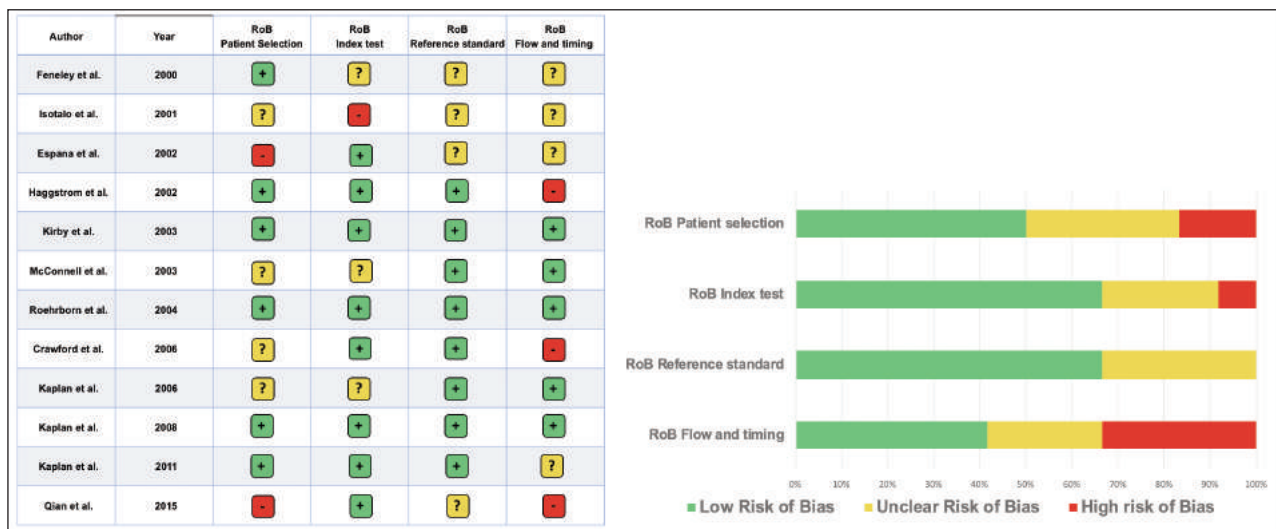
| Author | Year | RoB Patient Selection | RoB Index test | RoB Reference standard | RoB Flow and timing |
|---|---|---|---|---|---|
| Feneley et al. | 2000 | + | ? | ? | ? |
| Isotalo et al. | 2001 | ? | - | ? | ? |
| Espana et al. | 2002 | - | + | ? | ? |
| Haggstrom et al. | 2002 | + | + | + | - |
| Kirby et al. | 2003 | + | + | + | + |
| McConnell et al. | 2003 | ? | ? | + | + |
| Roehrborn et al. | 2004 | + | + | + | + |
| Crawford et al. | 2006 | ? | + | + | - |
| Kaplan et al. | 2006 | ? | ? | + | + |
| Kaplan et al. | 2008 | + | + | + | + |
| Kaplan et al. | 2011 | + | + | + | ? |
| Qian et al. | 2015 | - | + | ? | - |

RoB Patient selection

RoB Index test

RoB Reference standard

RoB Flow and timing

0% 10% 20% 30% 40% 50% 60% 70% 80% 90% 100%

Low Risk of Bias Unclear Risk of Bias High risk of Bias